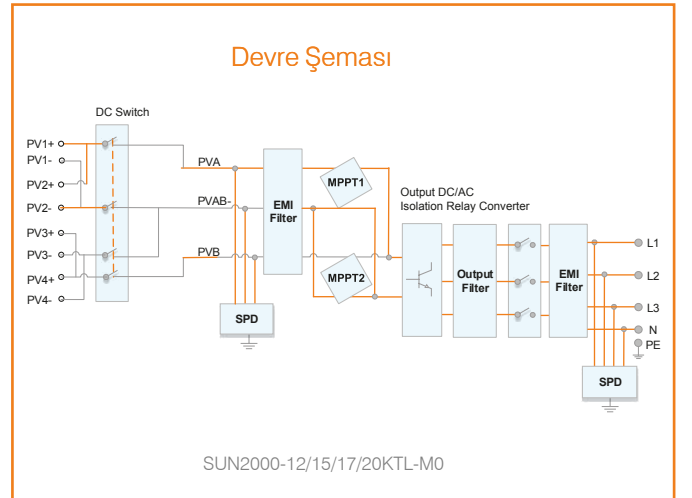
Devre Şeması

DC Switch

PV1+
PV1-
PV2+
PV2-
PV3+
PV3-
PV4+
PV4-

PVA
PVAB-
PVB

EMI Filter

MPPT1
MPPT2

SPD

Output DC/AC
Isolation Relay Converter

Output Filter

EMI Filter

L1
L2
L3
N
PE

SPD

SUN2000-12/15/17/20KTL-M0